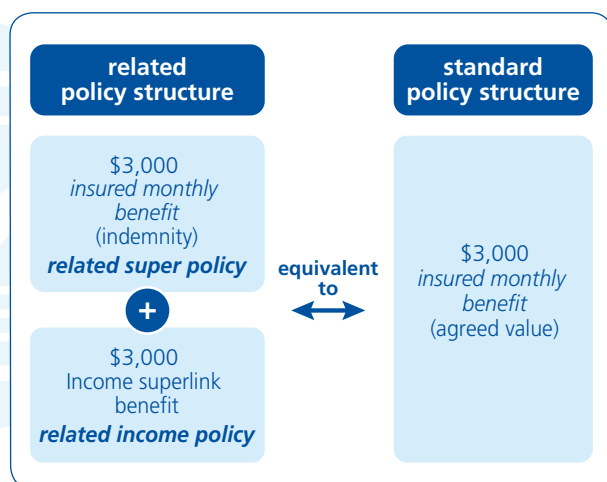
related policy structure

\$3,000
insured monthly benefit
(indemnity)
related super policy

+

\$3,000
Income superlink benefit
related income policy

equivalent to

standard policy structure

\$3,000
insured monthly benefit
(agreed value)